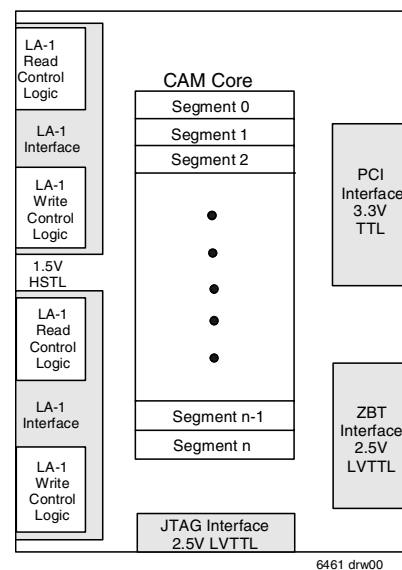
LA-1 Read Control Logic

LA-1 Interface

LA-1 Write Control Logic

1.5V HSTL

LA-1 Read Control Logic

LA-1 Interface

LA-1 Write Control Logic

CAM Core

Segment 0

Segment 1

Segment 2

Segment n-1

Segment n

PCI Interface 3.3V TTL

ZBT Interface 2.5V LVTTL

JTAG Interface 2.5V LVTTL

6461 drw00